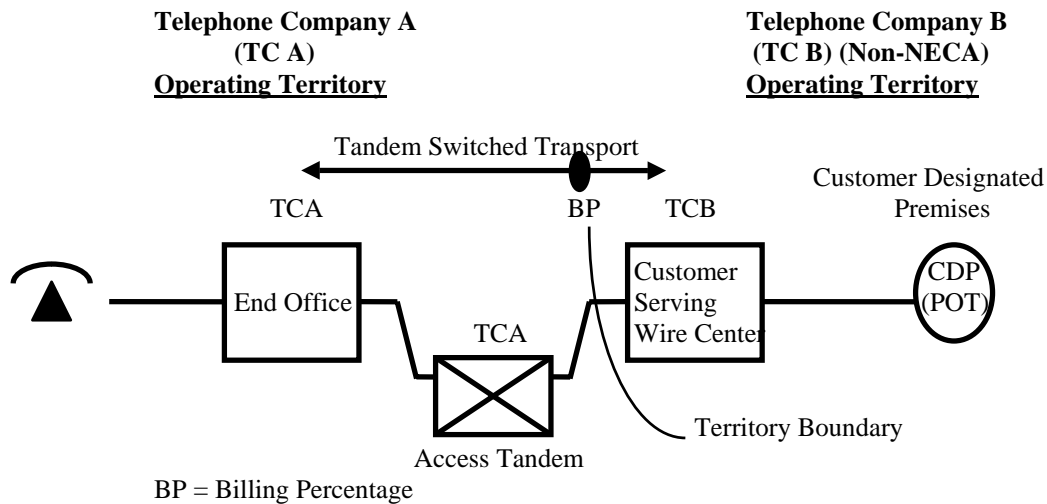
**Telephone Company A (TC A) Operating Territory**

**Telephone Company B (TC B) (Non-NECA) Operating Territory**

Tandem Switched Transport

TCA

BP

TCB

Customer Designated Premises

End Office

Customer Serving Wire Center

CDP (POT)

TCA

Access Tandem

Territory Boundary

BP = Billing Percentage